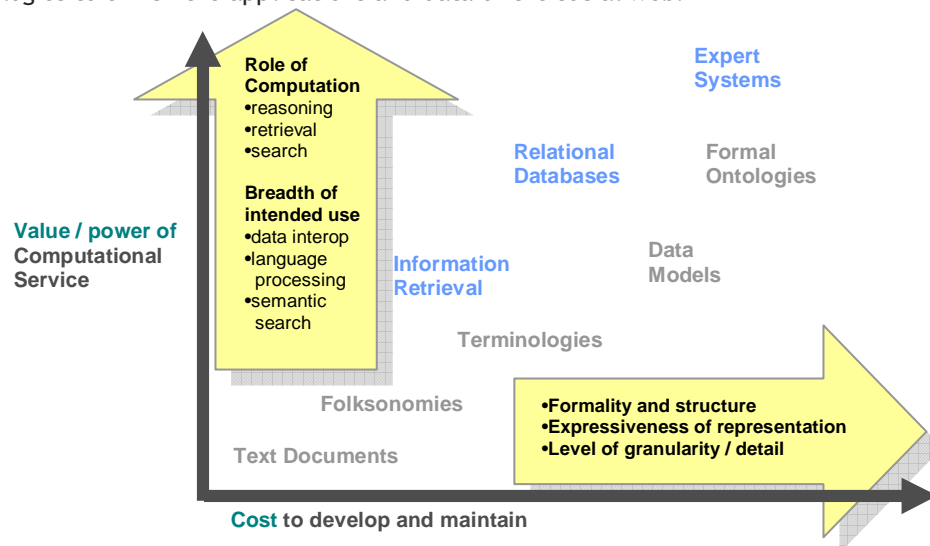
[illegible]

Role of Computation
•reasoning
•retrieval
•search

Breadth of intended use
•data interop
•language processing
•semantic search

Expert Systems

Relational Databases

Formal Ontologies

Value / power of Computational Service

Information Retrieval

Data Models

Terminologies

Folksonomies

•Formality and structure
•Expressiveness of representation
•Level of granularity / detail

Text Documents

Cost to develop and maintain